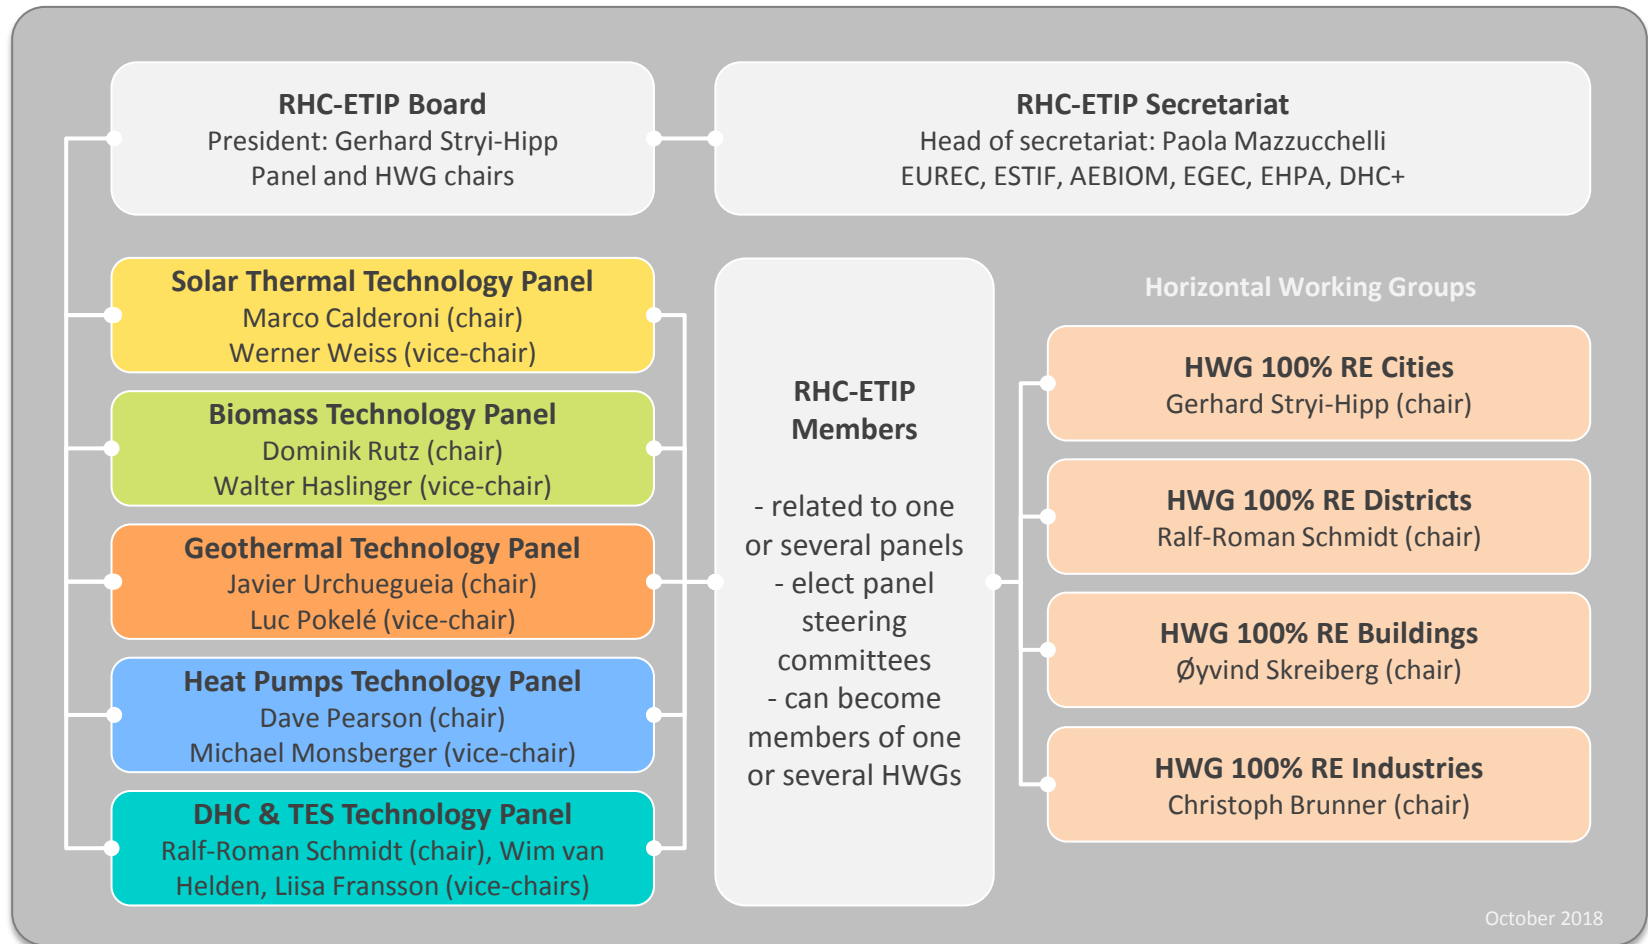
RHC-ETIP Board
President: Gerhard Stryi-Hipp
Panel and HWG chairs

RHC-ETIP Secretariat
Head of secretariat: Paola Mazzucchelli
EUREC, ESTIF, AEBIOM, EGEC, EHPA, DHC+

Solar Thermal Technology Panel
Marco Calderoni (chair)
Werner Weiss (vice-chair)

Biomass Technology Panel
Dominik Rutz (chair)
Walter Haslinger (vice-chair)

Geothermal Technology Panel
Javier Urchueguia (chair)
Luc Pokelé (vice-chair)

Heat Pumps Technology Panel
Dave Pearson (chair)
Michael Monsberger (vice-chair)

DHC & TES Technology Panel
Ralf-Roman Schmidt (chair), Wim van Helden, Liisa Fransson (vice-chairs)

RHC-ETIP Members

- related to one or several panels
- elect panel steering committees
- can become members of one or several HWGs

Horizontal Working Groups

HWG 100% RE Cities
Gerhard Stryi-Hipp (chair)

HWG 100% RE Districts
Ralf-Roman Schmidt (chair)

HWG 100% RE Buildings
Øyvind Skreiberg (chair)

HWG 100% RE Industries
Christoph Brunner (chair)

October 2018